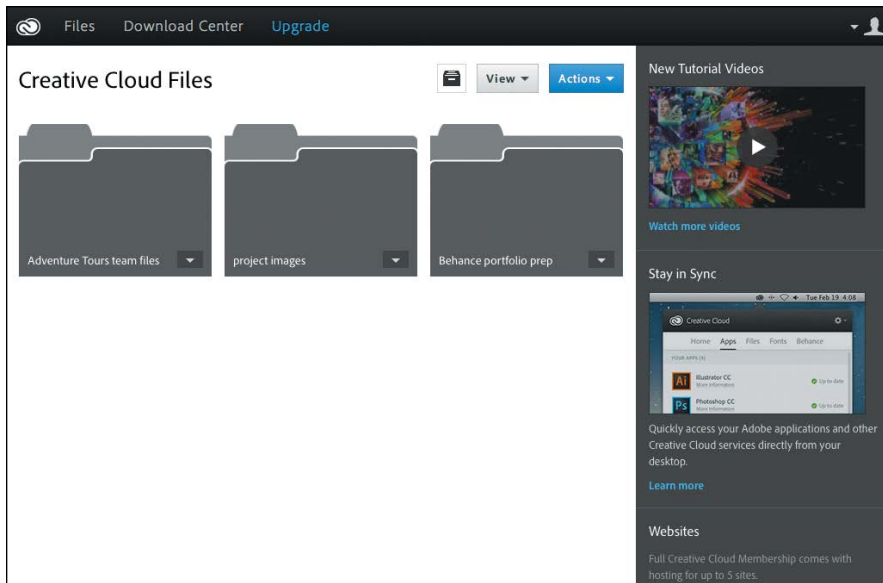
Files Download Center Upgrade

Creative Cloud Files

View ▾ Actions ▾

Adventure Tours team files

project images

Behance portfolio prep

New Tutorial Videos

Watch more videos

Stay in Sync

Tue Feb 19 4:08

Creative Cloud

Home Apps Files Fonts Behance

YOUR APPS (4)

Ai Illustrator CC More Information Up to date

Ps Photoshop CC More Information Up to date

Quickly access your Adobe applications and other Creative Cloud services directly from your desktop.

Learn more

Websites

Full Creative Cloud Membership comes with hosting for up to 5 sites.